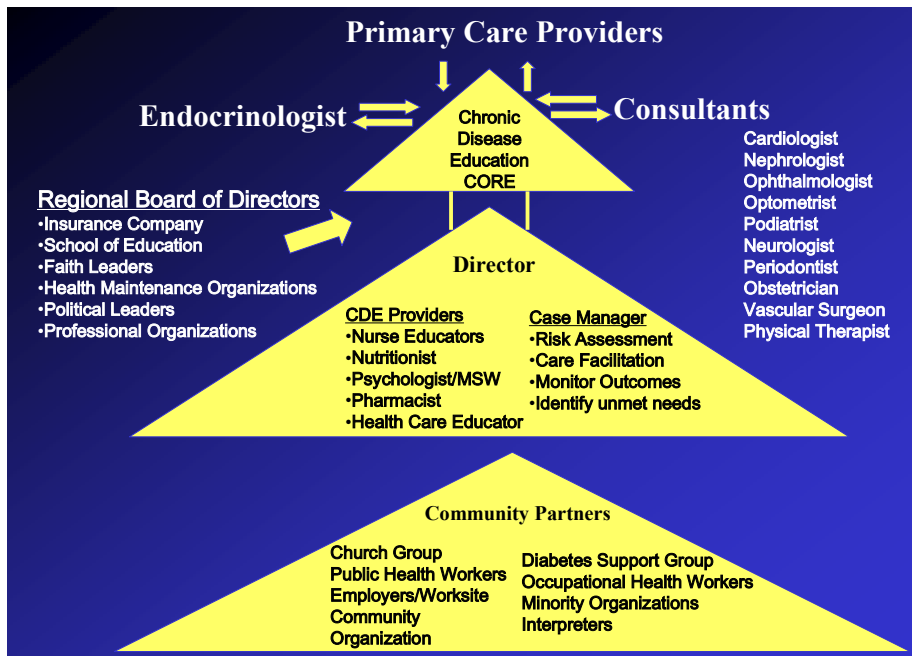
Primary Care Providers

Endocrinologist

Chronic Disease Education CORE

Consultants

Cardiologist
Nephrologist
Ophthalmologist
Optometrist
Podiatrist
Neurologist
Periodontist
Obstetrician
Vascular Surgeon
Physical Therapist

Regional Board of Directors
•Insurance Company
•School of Education
•Faith Leaders
•Health Maintenance Organizations
•Political Leaders
•Professional Organizations

Director

CDE Providers
•Nurse Educators
•Nutritionist
•Psychologist/MSW
•Pharmacist
•Health Care Educator

Case Manager
•Risk Assessment
•Care Facilitation
•Monitor Outcomes
•Identify unmet needs

Community Partners

Church Group
Public Health Workers
Employers/Worksite
Community Organization

Diabetes Support Group
Occupational Health Workers
Minority Organizations
Interpreters